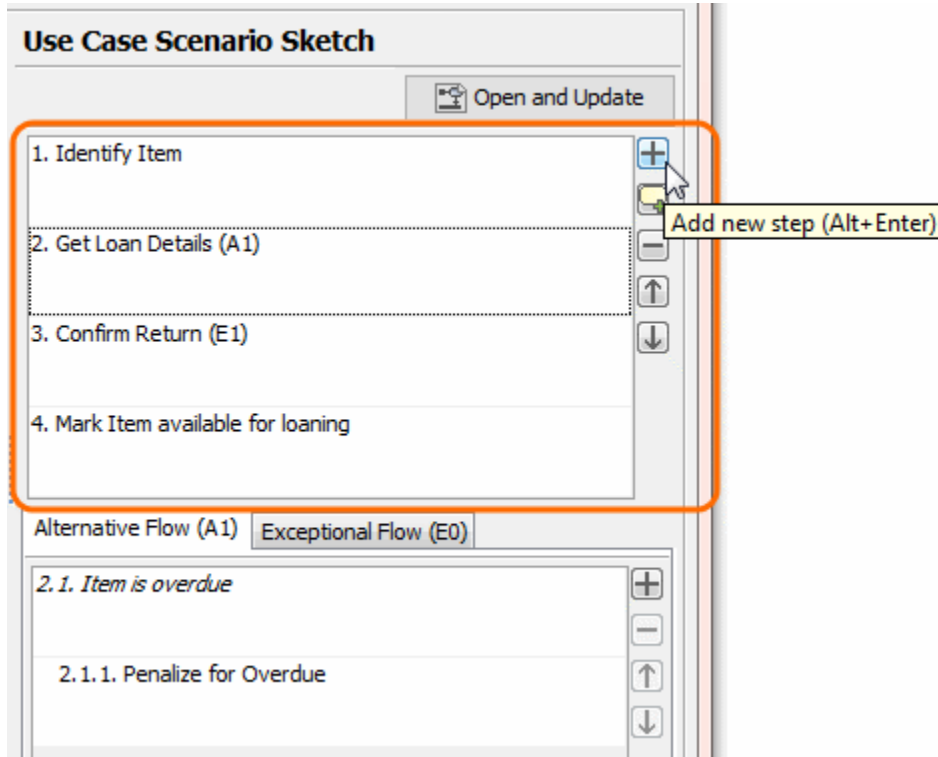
Use Case Scenario Sketch

Open and Update

1. Identify Item

Add new step (Alt+Enter)

2. Get Loan Details (A1)

3. Confirm Return (E1)

4. Mark Item available for loaning

Alternative Flow (A1)

Exceptional Flow (E0)

2.1. Item is overdue

2.1.1. Penalize for Overdue